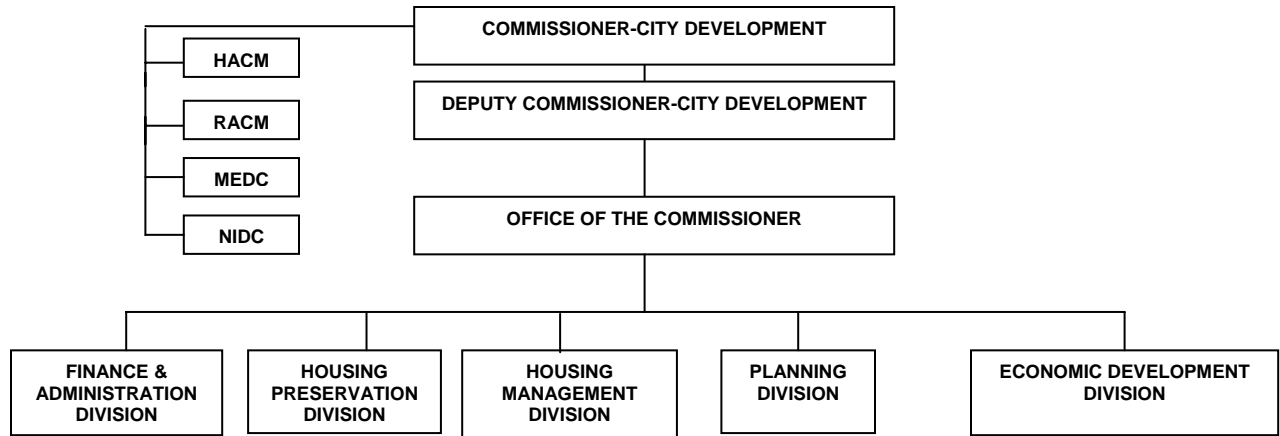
COMMISSIONER-CITY DEVELOPMENT

HACM

RACM

MEDC

NIDC

DEPUTY COMMISSIONER-CITY DEVELOPMENT

OFFICE OF THE COMMISSIONER

FINANCE & ADMINISTRATION DIVISION

HOUSING PRESERVATION DIVISION

HOUSING MANAGEMENT DIVISION

PLANNING DIVISION

ECONOMIC DEVELOPMENT DIVISION